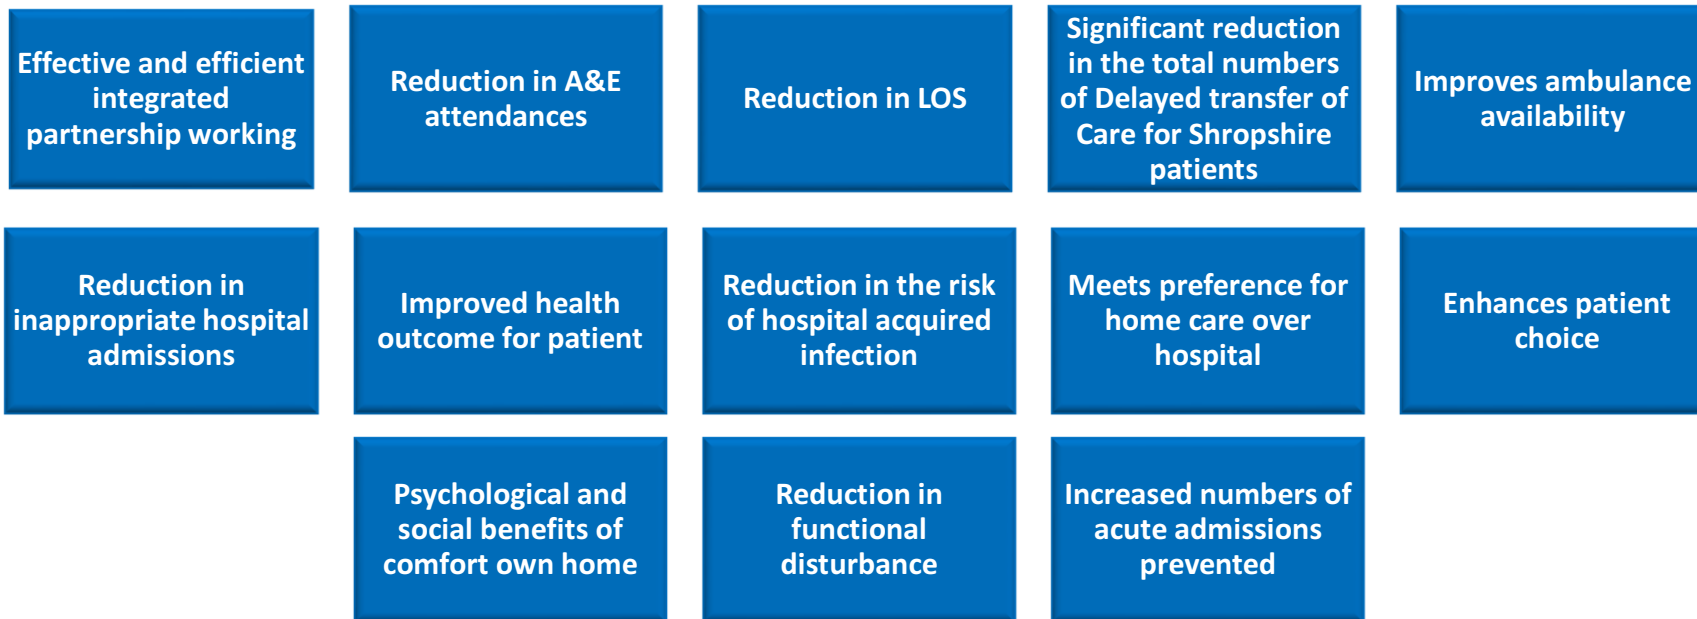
Effective and efficient integrated partnership working

Reduction in A&E attendances

Reduction in LOS

Significant reduction in the total numbers of Delayed transfer of Care for Shropshire patients

Improves ambulance availability

Reduction in inappropriate hospital admissions

Improved health outcome for patient

Reduction in the risk of hospital acquired infection

Meets preference for home care over hospital

Enhances patient choice

Psychological and social benefits of comfort own home

Reduction in functional disturbance

Increased numbers of acute admissions prevented